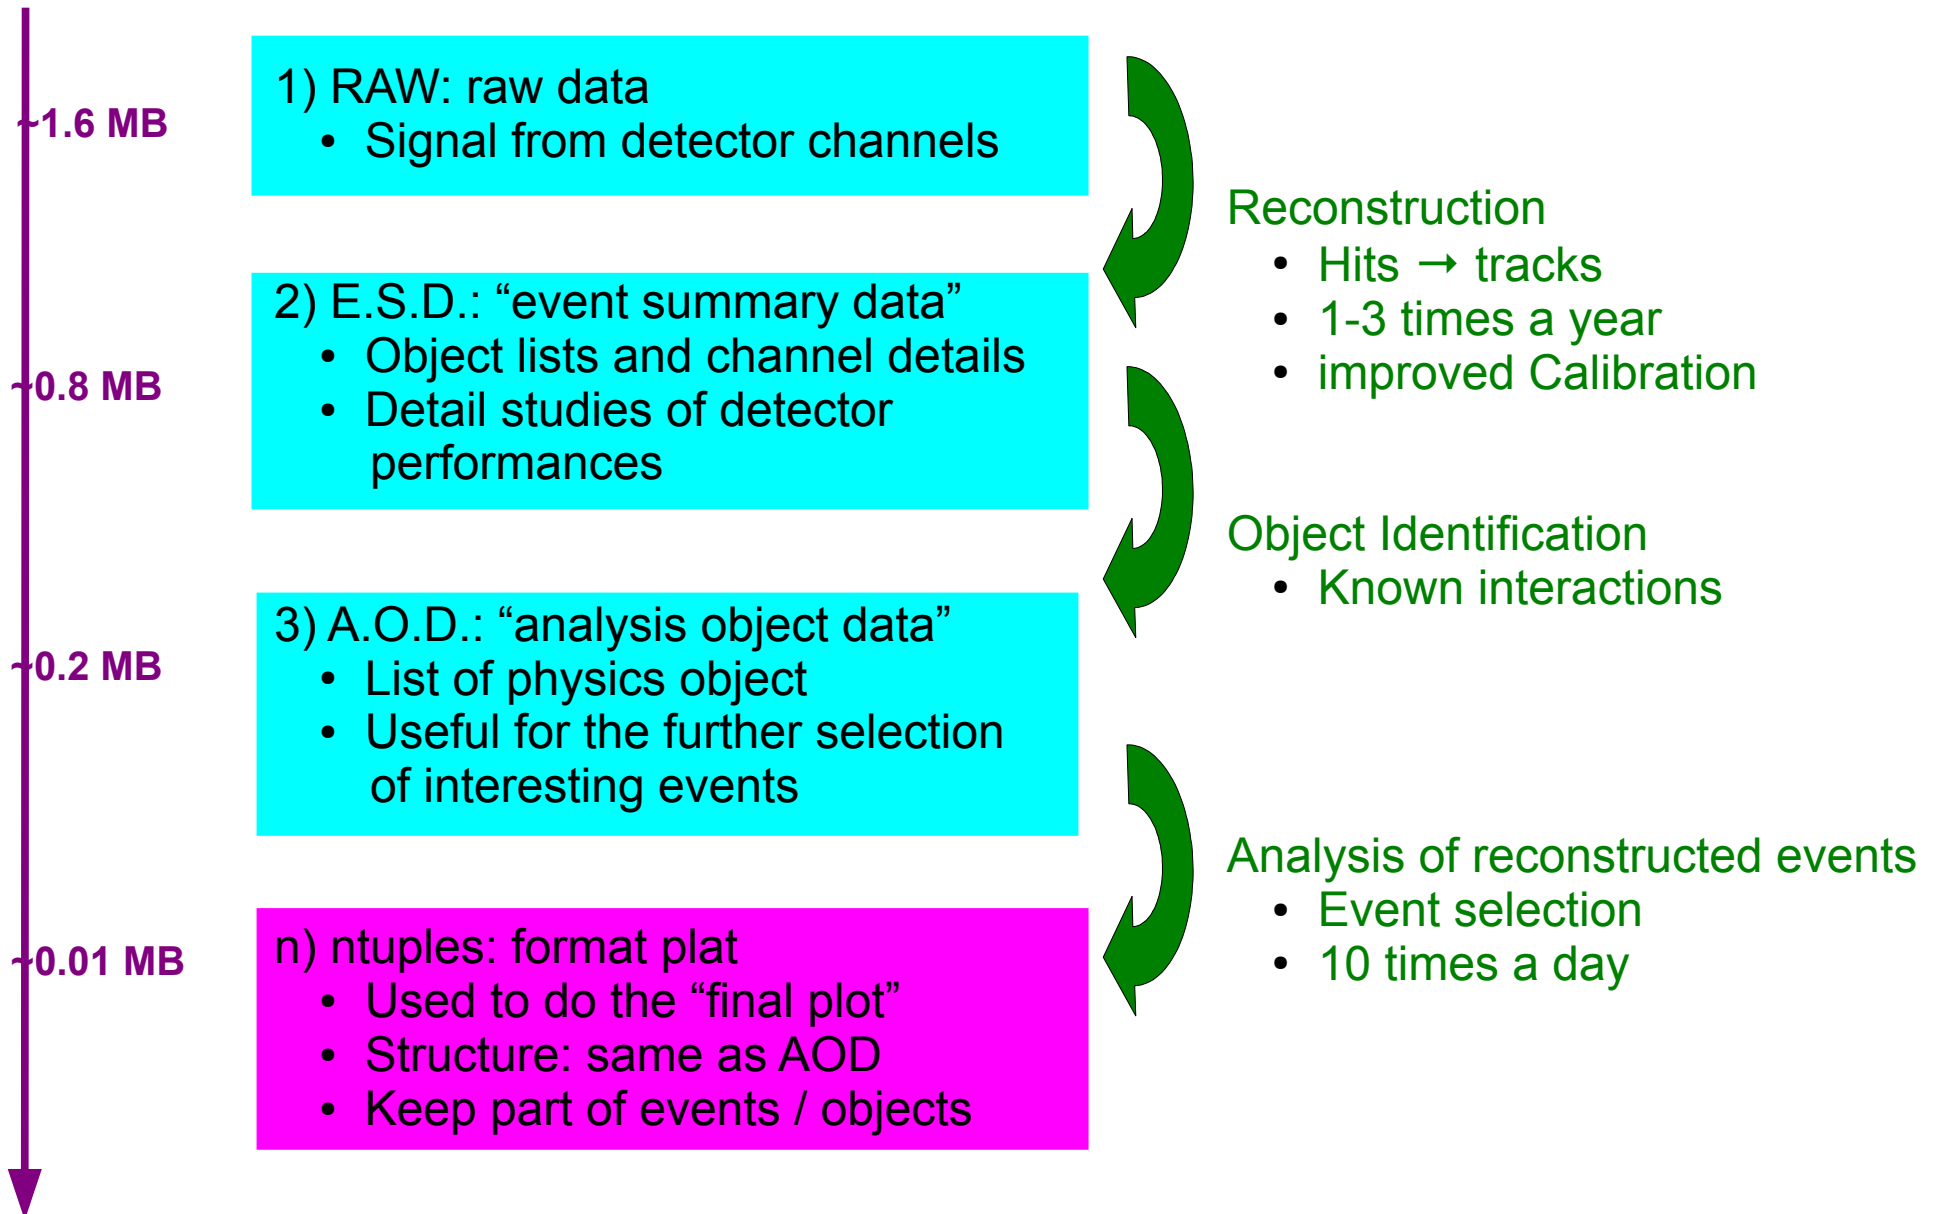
~1.6 MB

1) RAW: raw data
• Signal from detector channels

~0.8 MB

2) E.S.D.: “event summary data”
• Object lists and channel details
• Detail studies of detector performances

~0.2 MB

3) A.O.D.: “analysis object data”
• List of physics object
• Useful for the further selection of interesting events

~0.01 MB

n) ntuples: format plat
• Used to do the “final plot”
• Structure: same as AOD
• Keep part of events / objects

Reconstruction
• Hits → tracks
• 1-3 times a year
• improved Calibration

Object Identification
• Known interactions

Analysis of reconstructed events
• Event selection
• 10 times a day